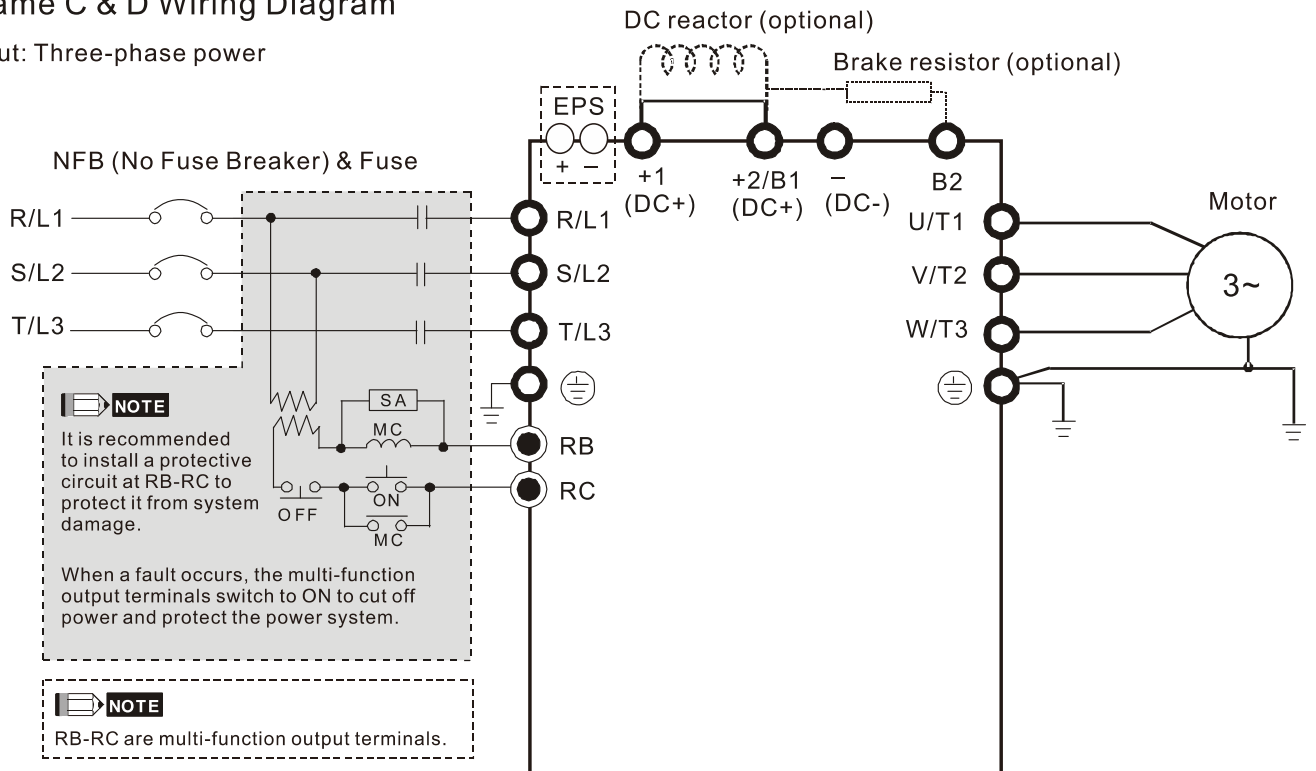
ame C & D Wiring Diagram

ut: Three-phase power

DC reactor (optional)

Brake resistor (optional)

EPS
+ −

NFB (No Fuse Breaker) & Fuse

+1
(DC+)

+2/B1
(DC+)

−
(DC-)

B2

R/L1

S/L2

T/L3

R/L1

S/L2

T/L3

U/T1

V/T2

W/T3

Motor

3~

NOTE
It is recommended to install a protective circuit at RB-RC to protect it from system damage.

SA

MC

RB

RC

ON

OFF

MC

When a fault occurs, the multi-function output terminals switch to ON to cut off power and protect the power system.

NOTE
RB-RC are multi-function output terminals.